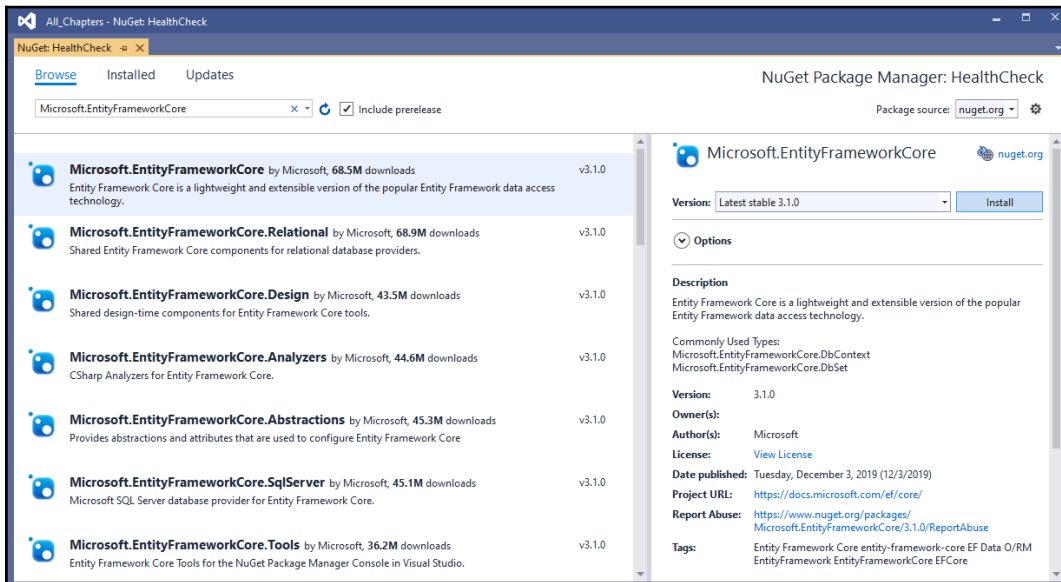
All_Chapters - NuGet: HealthCheck

NuGet: HealthCheck ✕

Browse Installed Updates

NuGet Package Manager: HealthCheck

Microsoft.EntityFrameworkCore

Include prerelease

Package source: nuget.org

**Microsoft.EntityFrameworkCore** by Microsoft, 68.5M downloads v3.1.0
Entity Framework Core is a lightweight and extensible version of the popular Entity Framework data access technology.

**Microsoft.EntityFrameworkCore.Relational** by Microsoft, 68.9M downloads v3.1.0
Shared Entity Framework Core components for relational database providers.

**Microsoft.EntityFrameworkCore.Design** by Microsoft, 43.5M downloads v3.1.0
Shared design-time components for Entity Framework Core tools.

**Microsoft.EntityFrameworkCore.Analyzers** by Microsoft, 44.6M downloads v3.1.0
CSharp Analyzers for Entity Framework Core.

**Microsoft.EntityFrameworkCore.Abstractions** by Microsoft, 45.3M downloads v3.1.0
Provides abstractions and attributes that are used to configure Entity Framework Core

**Microsoft.EntityFrameworkCore.SqlServer** by Microsoft, 45.1M downloads v3.1.0
Microsoft SQL Server database provider for Entity Framework Core.

**Microsoft.EntityFrameworkCore.Tools** by Microsoft, 36.2M downloads v3.1.0
Entity Framework Core Tools for the NuGet Package Manager Console in Visual Studio.

Microsoft.EntityFrameworkCore nuget.org

Version: Latest stable 3.1.0 Install

Options

Description
Entity Framework Core is a lightweight and extensible version of the popular Entity Framework data access technology.

Commonly Used Types:
Microsoft.EntityFrameworkCore.DbContext
Microsoft.EntityFrameworkCore.DbSet

Version: 3.1.0
Owner(s):
Author(s): Microsoft
License: View License
Date published: Tuesday, December 3, 2019 (12/3/2019)
Project URL: https://docs.microsoft.com/ef/core/
Report Abuse: https://www.nuget.org/packages/Microsoft.EntityFrameworkCore/3.1.0/ReportAbuse
Tags: Entity Framework Core entity-framework-core EF Data O/RM EntityFramework EntityFrameworkCore EFCore